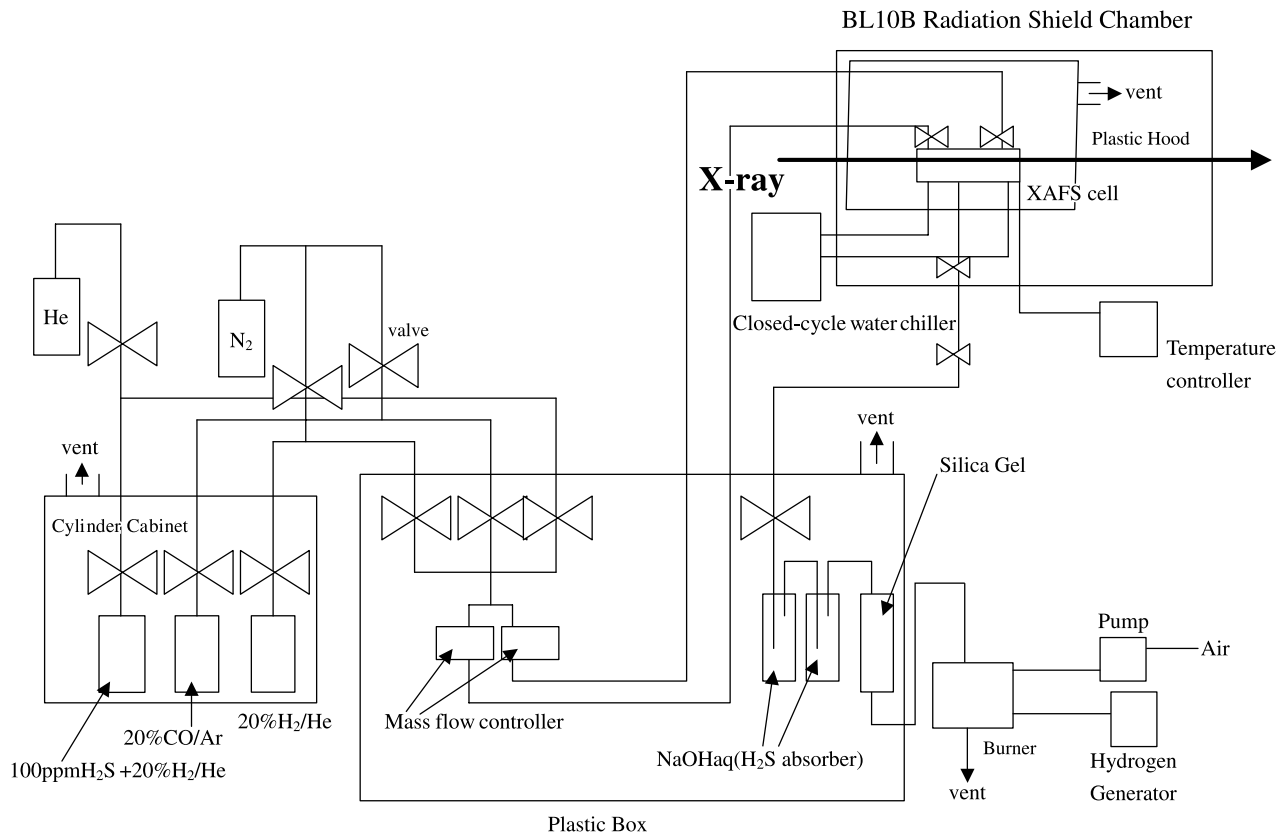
BL10B Radiation Shield Chamber

vent

Plastic Hood

X-ray

XAFS cell

He

$N_2$

valve

Closed-cycle water chiller

Temperature controller

vent

vent

Silica Gel

Cylinder Cabinet

Pump

Air

Mass flow controller

20%CO/Ar

20%$H_2$/He

100ppm$H_2S$ +20%$H_2$/He

NaOHaq($H_2S$ absorber)

Burner

vent

Hydrogen Generator

Plastic Box